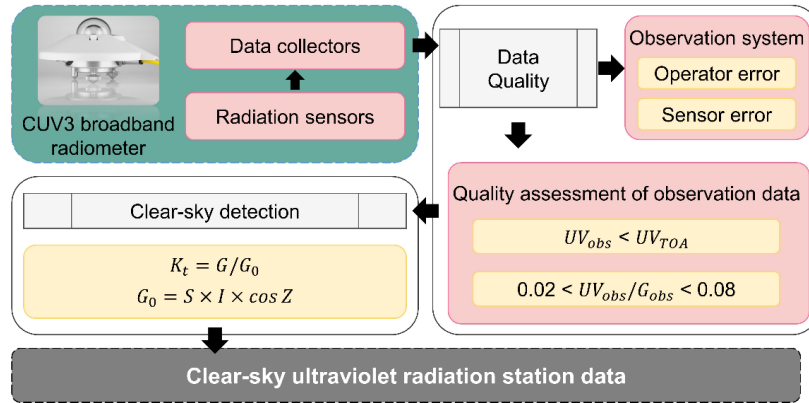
CUV3 broadband radiometer

Data collectors

Radiation sensors

Data Quality

Observation system

Operator error

Sensor error

Quality assessment of observation data

$UV_{obs} < UV_{TOA}$

$0.02 < UV_{obs}/G_{obs} < 0.08$

Clear-sky detection

$K_t = G/G_0$

$G_0 = S \times I \times \cos Z$

Clear-sky ultraviolet radiation station data